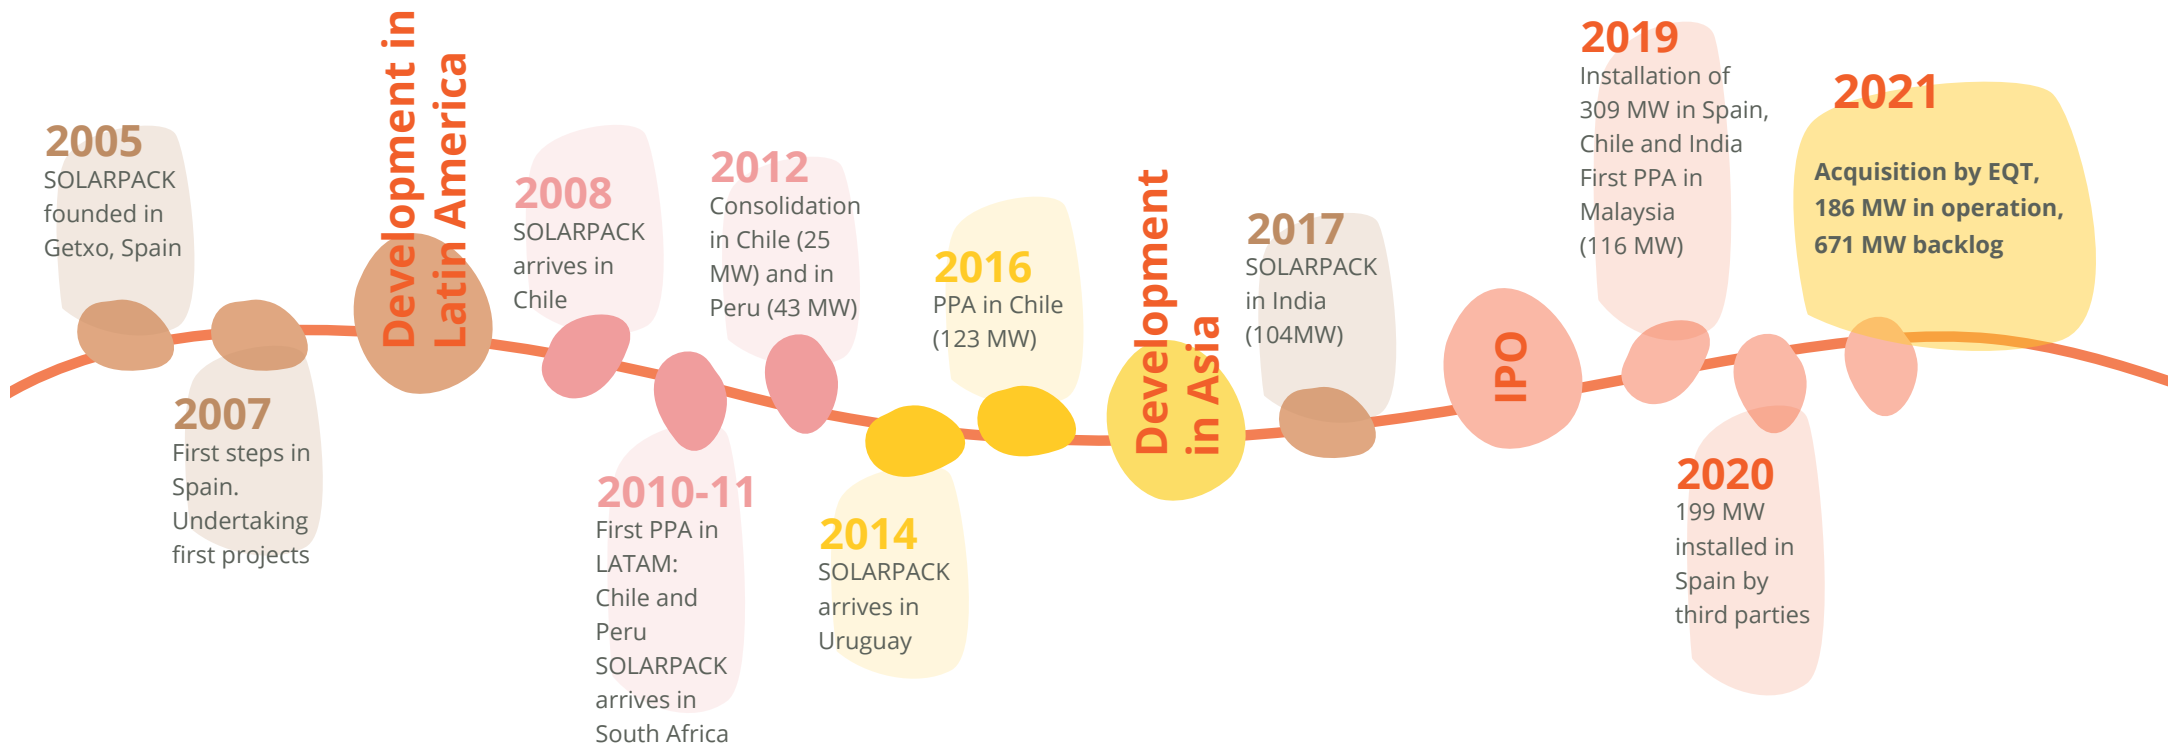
2005
SOLARPACK founded in Getxo, Spain

Development in Latin America

2007
First steps in Spain. Undertaking first projects

2008
SOLARPACK arrives in Chile

2010-11
First PPA in LATAM: Chile and Peru
SOLARPACK arrives in South Africa

2012
Consolidation in Chile (25 MW) and in Peru (43 MW)

2014
SOLARPACK arrives in Uruguay

2016
PPA in Chile (123 MW)

Development in Asia

2017
SOLARPACK in India (104MW)

IPO

2019
Installation of 309 MW in Spain, Chile and India
First PPA in Malaysia (116 MW)

2020
199 MW installed in Spain by third parties

2021
Acquisition by EQT, 186 MW in operation, 671 MW backlog